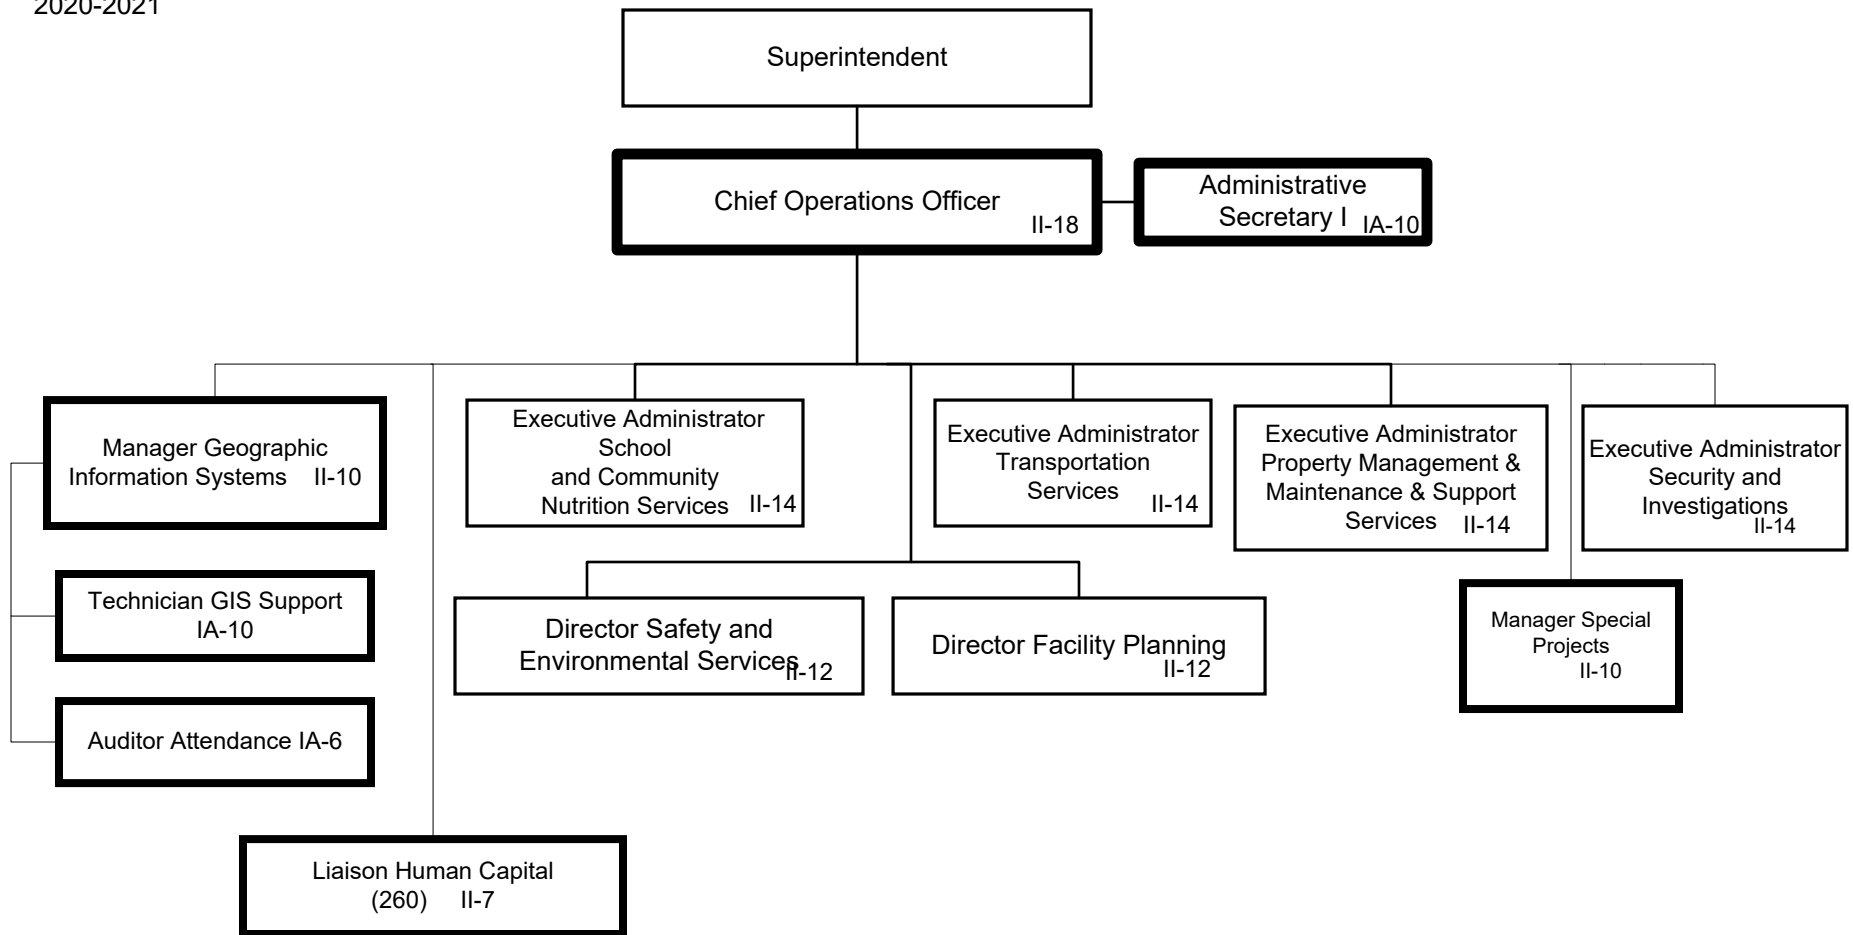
2020-2021

Superintendent

Chief Operations Officer II-18

Administrative Secretary I IA-10

Manager Geographic Information Systems II-10

Technician GIS Support IA-10

Auditor Attendance IA-6

Liaison Human Capital (260) II-7

Executive Administrator School and Community Nutrition Services II-14

Director Safety and Environmental Services II-12

Director Facility Planning II-12

Executive Administrator Transportation Services II-14

Executive Administrator Property Management & Maintenance & Support Services II-14

Manager Special Projects II-10

Executive Administrator Security and Investigations II-14